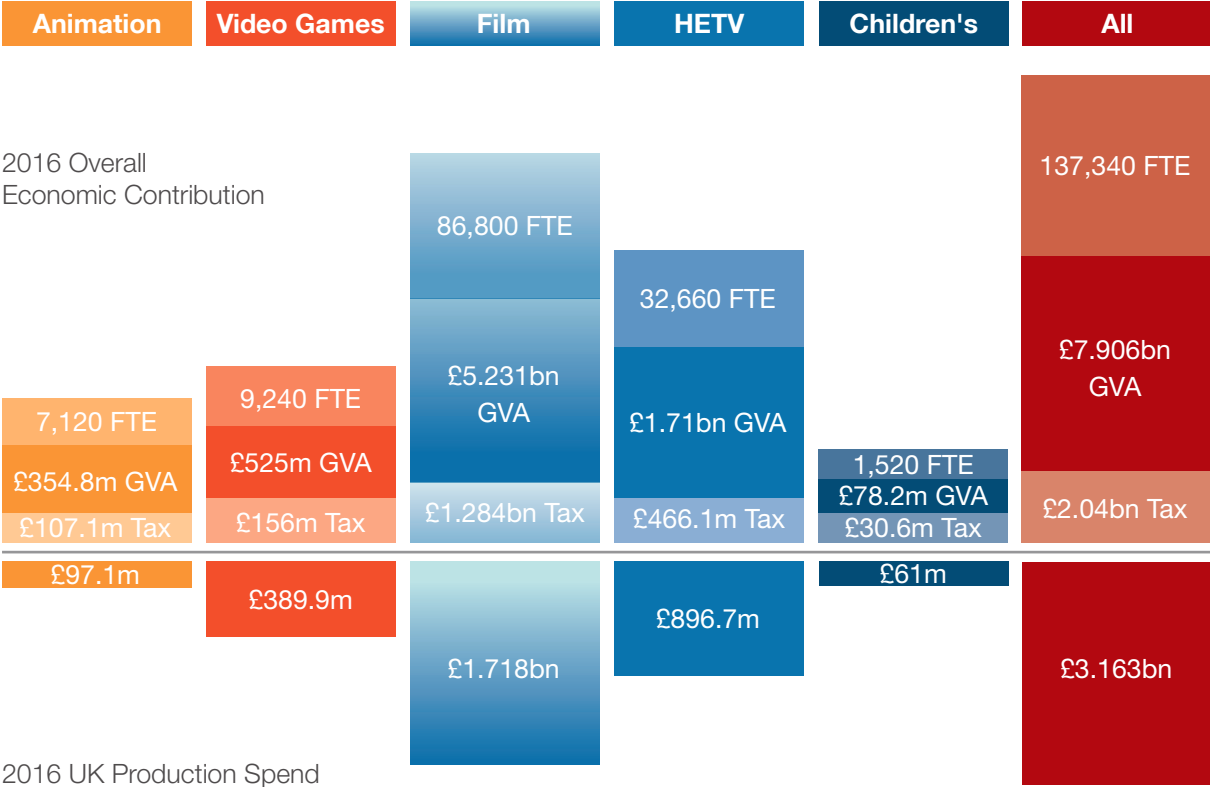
Animation

Video Games

Film

HETV

Children's

All

2016 Overall Economic Contribution

86,800 FTE

£5.231bn GVA

£1.284bn Tax

32,660 FTE

£1.71bn GVA

£466.1m Tax

137,340 FTE

£7.906bn GVA

£2.04bn Tax

7,120 FTE

£354.8m GVA

£107.1m Tax

9,240 FTE

£525m GVA

£156m Tax

1,520 FTE

£78.2m GVA

£30.6m Tax

£97.1m

£389.9m

£1.718bn

£896.7m

£61m

£3.163bn

2016 UK Production Spend